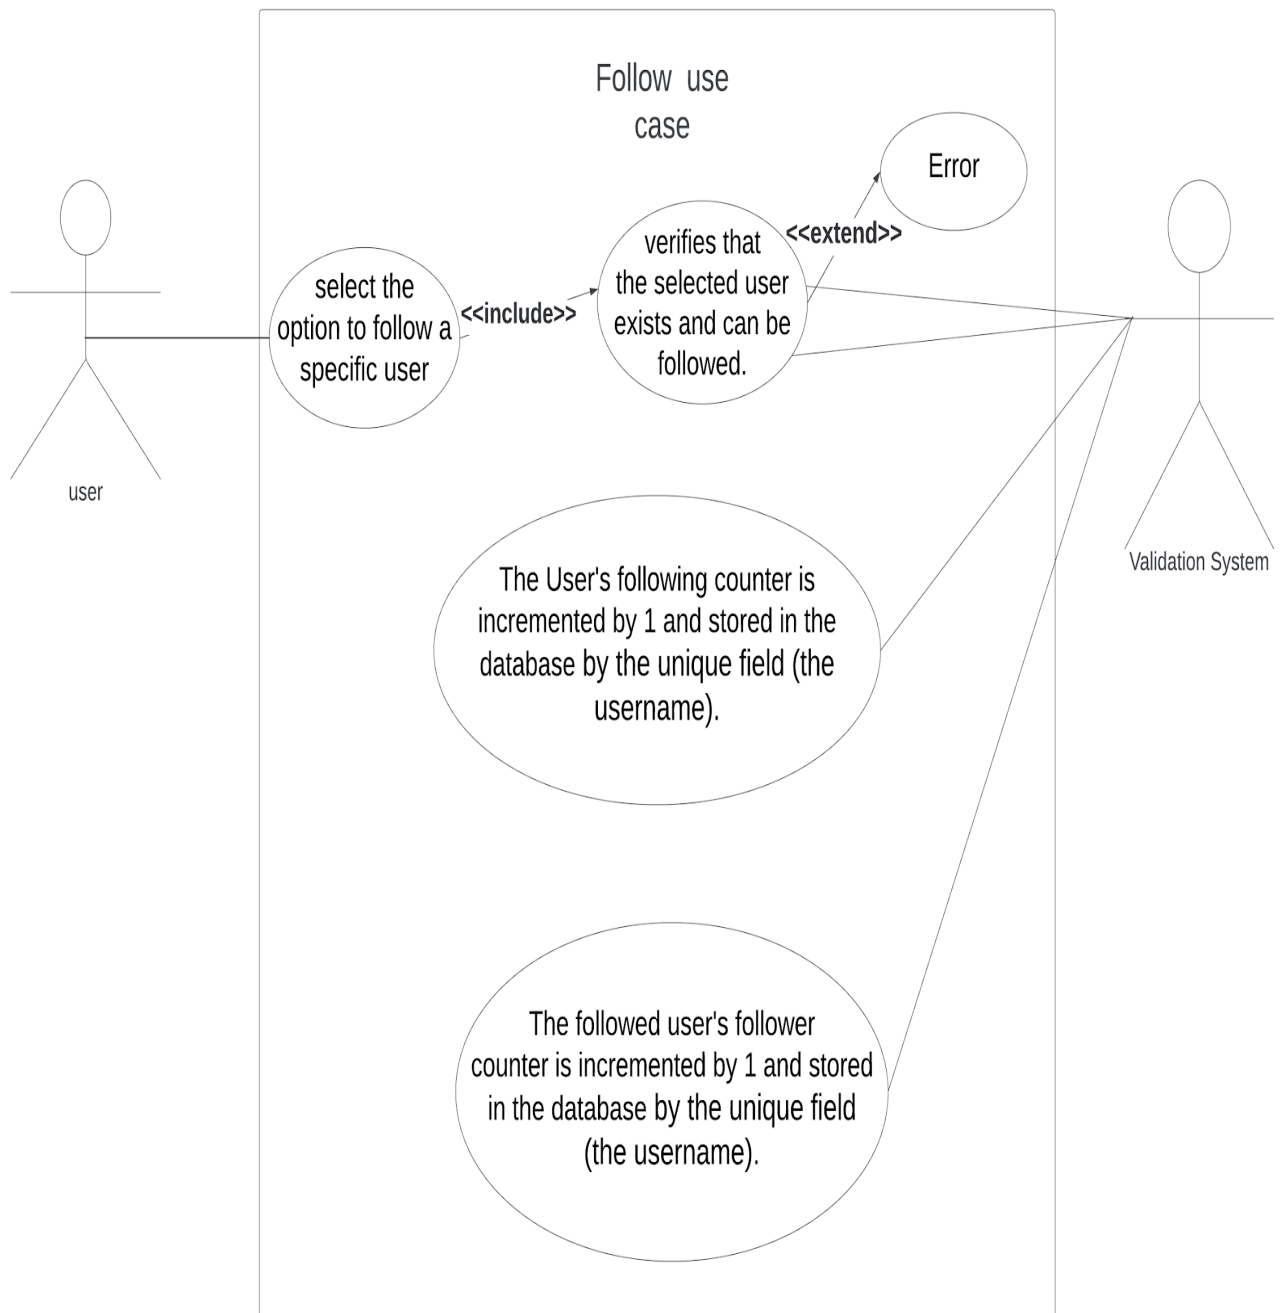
Follow use case

user

select the option to follow a specific user

<<include>>

verifies that the selected user exists and can be followed.

<<extend>>

Error

Validation System

The User's following counter is incremented by 1 and stored in the database by the unique field (the username).

The followed user's follower counter is incremented by 1 and stored in the database by the unique field (the username).